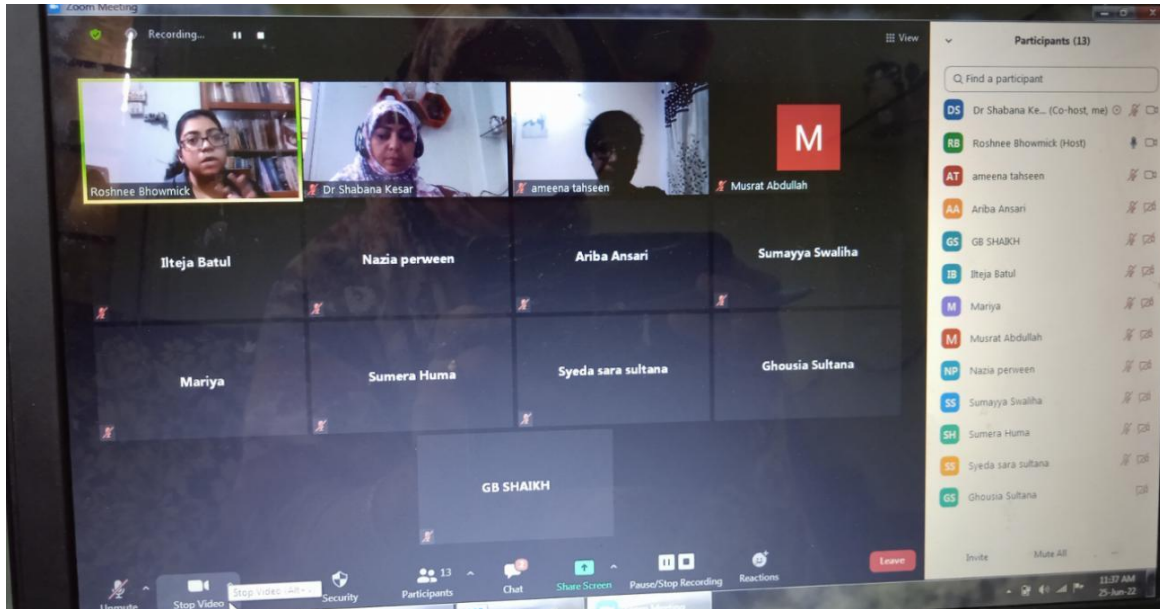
Zoom Meeting

Recording...

View

Roshnee Bhowmick

Dr Shabana Kesar

ameena tahseen

M

Musrat Abdullah

Ilteja Batul

Nazia perween

Ariba Ansari

Sumayya Swaliha

Mariya

Sumera Huma

Syeda sara sultana

Ghousia Sultana

GB SHAIKH

Unmute

Stop Video

Stop Video (Alt+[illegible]

Security

Participants 13

Chat

Share Screen

Pause/Stop Recording

Reactions

Leave

Participants (13)

Find a participant

DS Dr Shabana Ke... (Co-host, me)

RB Roshnee Bhowmick (Host)

AT ameena tahseen

AA Ariba Ansari

GS GB SHAIKH

IB Ilteja Batul

M Mariya

M Musrat Abdullah

NP Nazia perween

SS Sumayya Swaliha

SH Sumera Huma

SS Syeda sara sultana

GS Ghousia Sultana

Invite

Mute All

11:37 AM
25-Jun-22